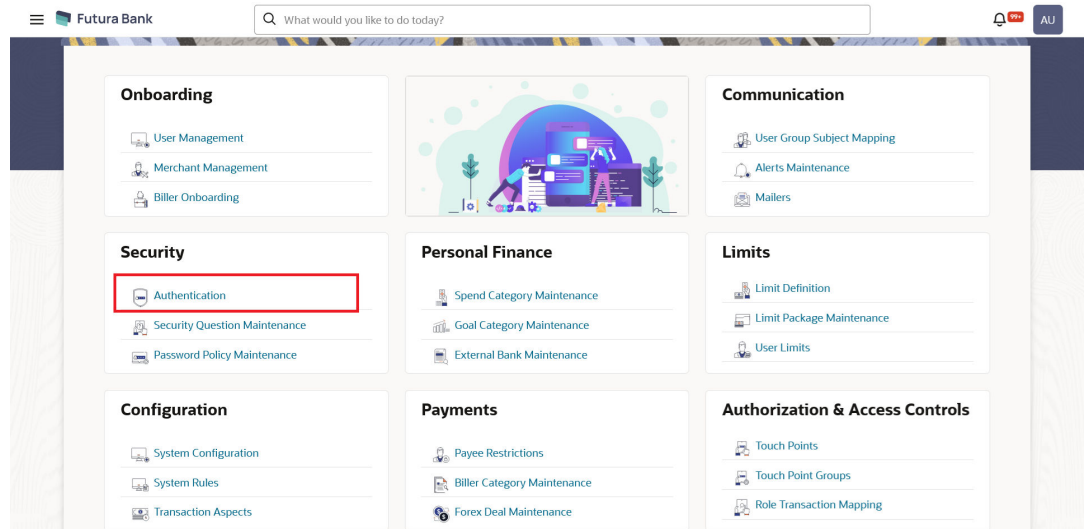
Futura Bank

What would you like to do today?

99+

AU

Onboarding

User Management

Merchant Management

Biller Onboarding

Communication

User Group Subject Mapping

Alerts Maintenance

Mailers

Security

Authentication

Security Question Maintenance

Password Policy Maintenance

Personal Finance

Spend Category Maintenance

Goal Category Maintenance

External Bank Maintenance

Limits

Limit Definition

Limit Package Maintenance

User Limits

Configuration

System Configuration

System Rules

Transaction Aspects

Payments

Payee Restrictions

Biller Category Maintenance

Forex Deal Maintenance

Authorization & Access Controls

Touch Points

Touch Point Groups

Role Transaction Mapping